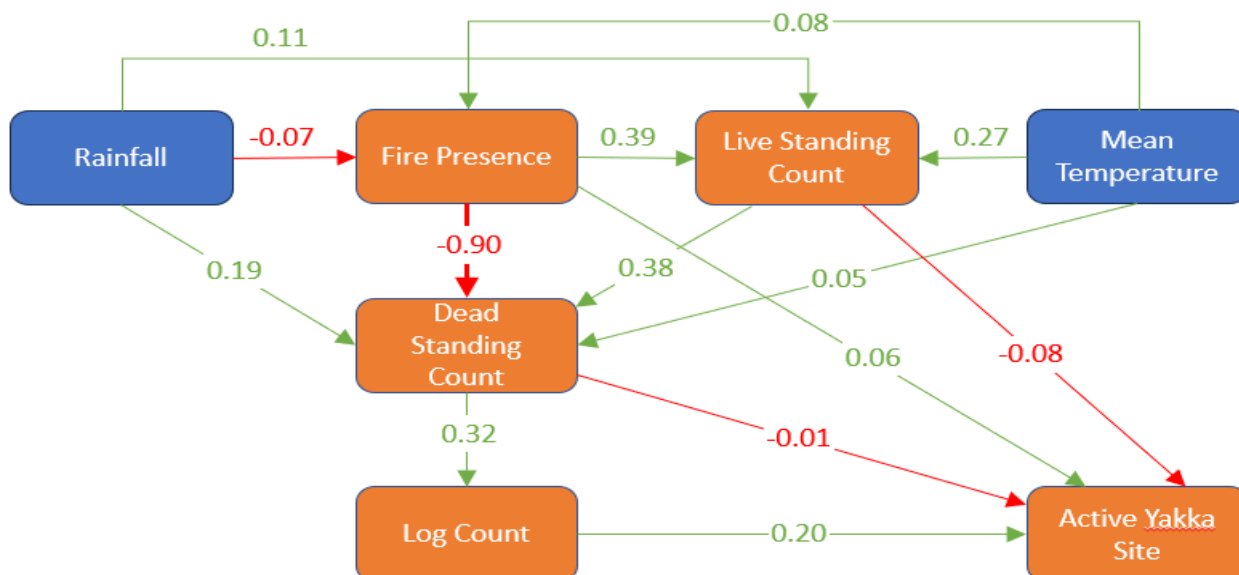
0.11

0.08

Rainfall

-0.07

Fire Presence

0.39

Live Standing Count

0.27

Mean Temperature

-0.90

0.19

0.38

0.05

Dead Standing Count

0.06

-0.08

0.32

-0.01

Log Count

0.20

Active Yakka Site